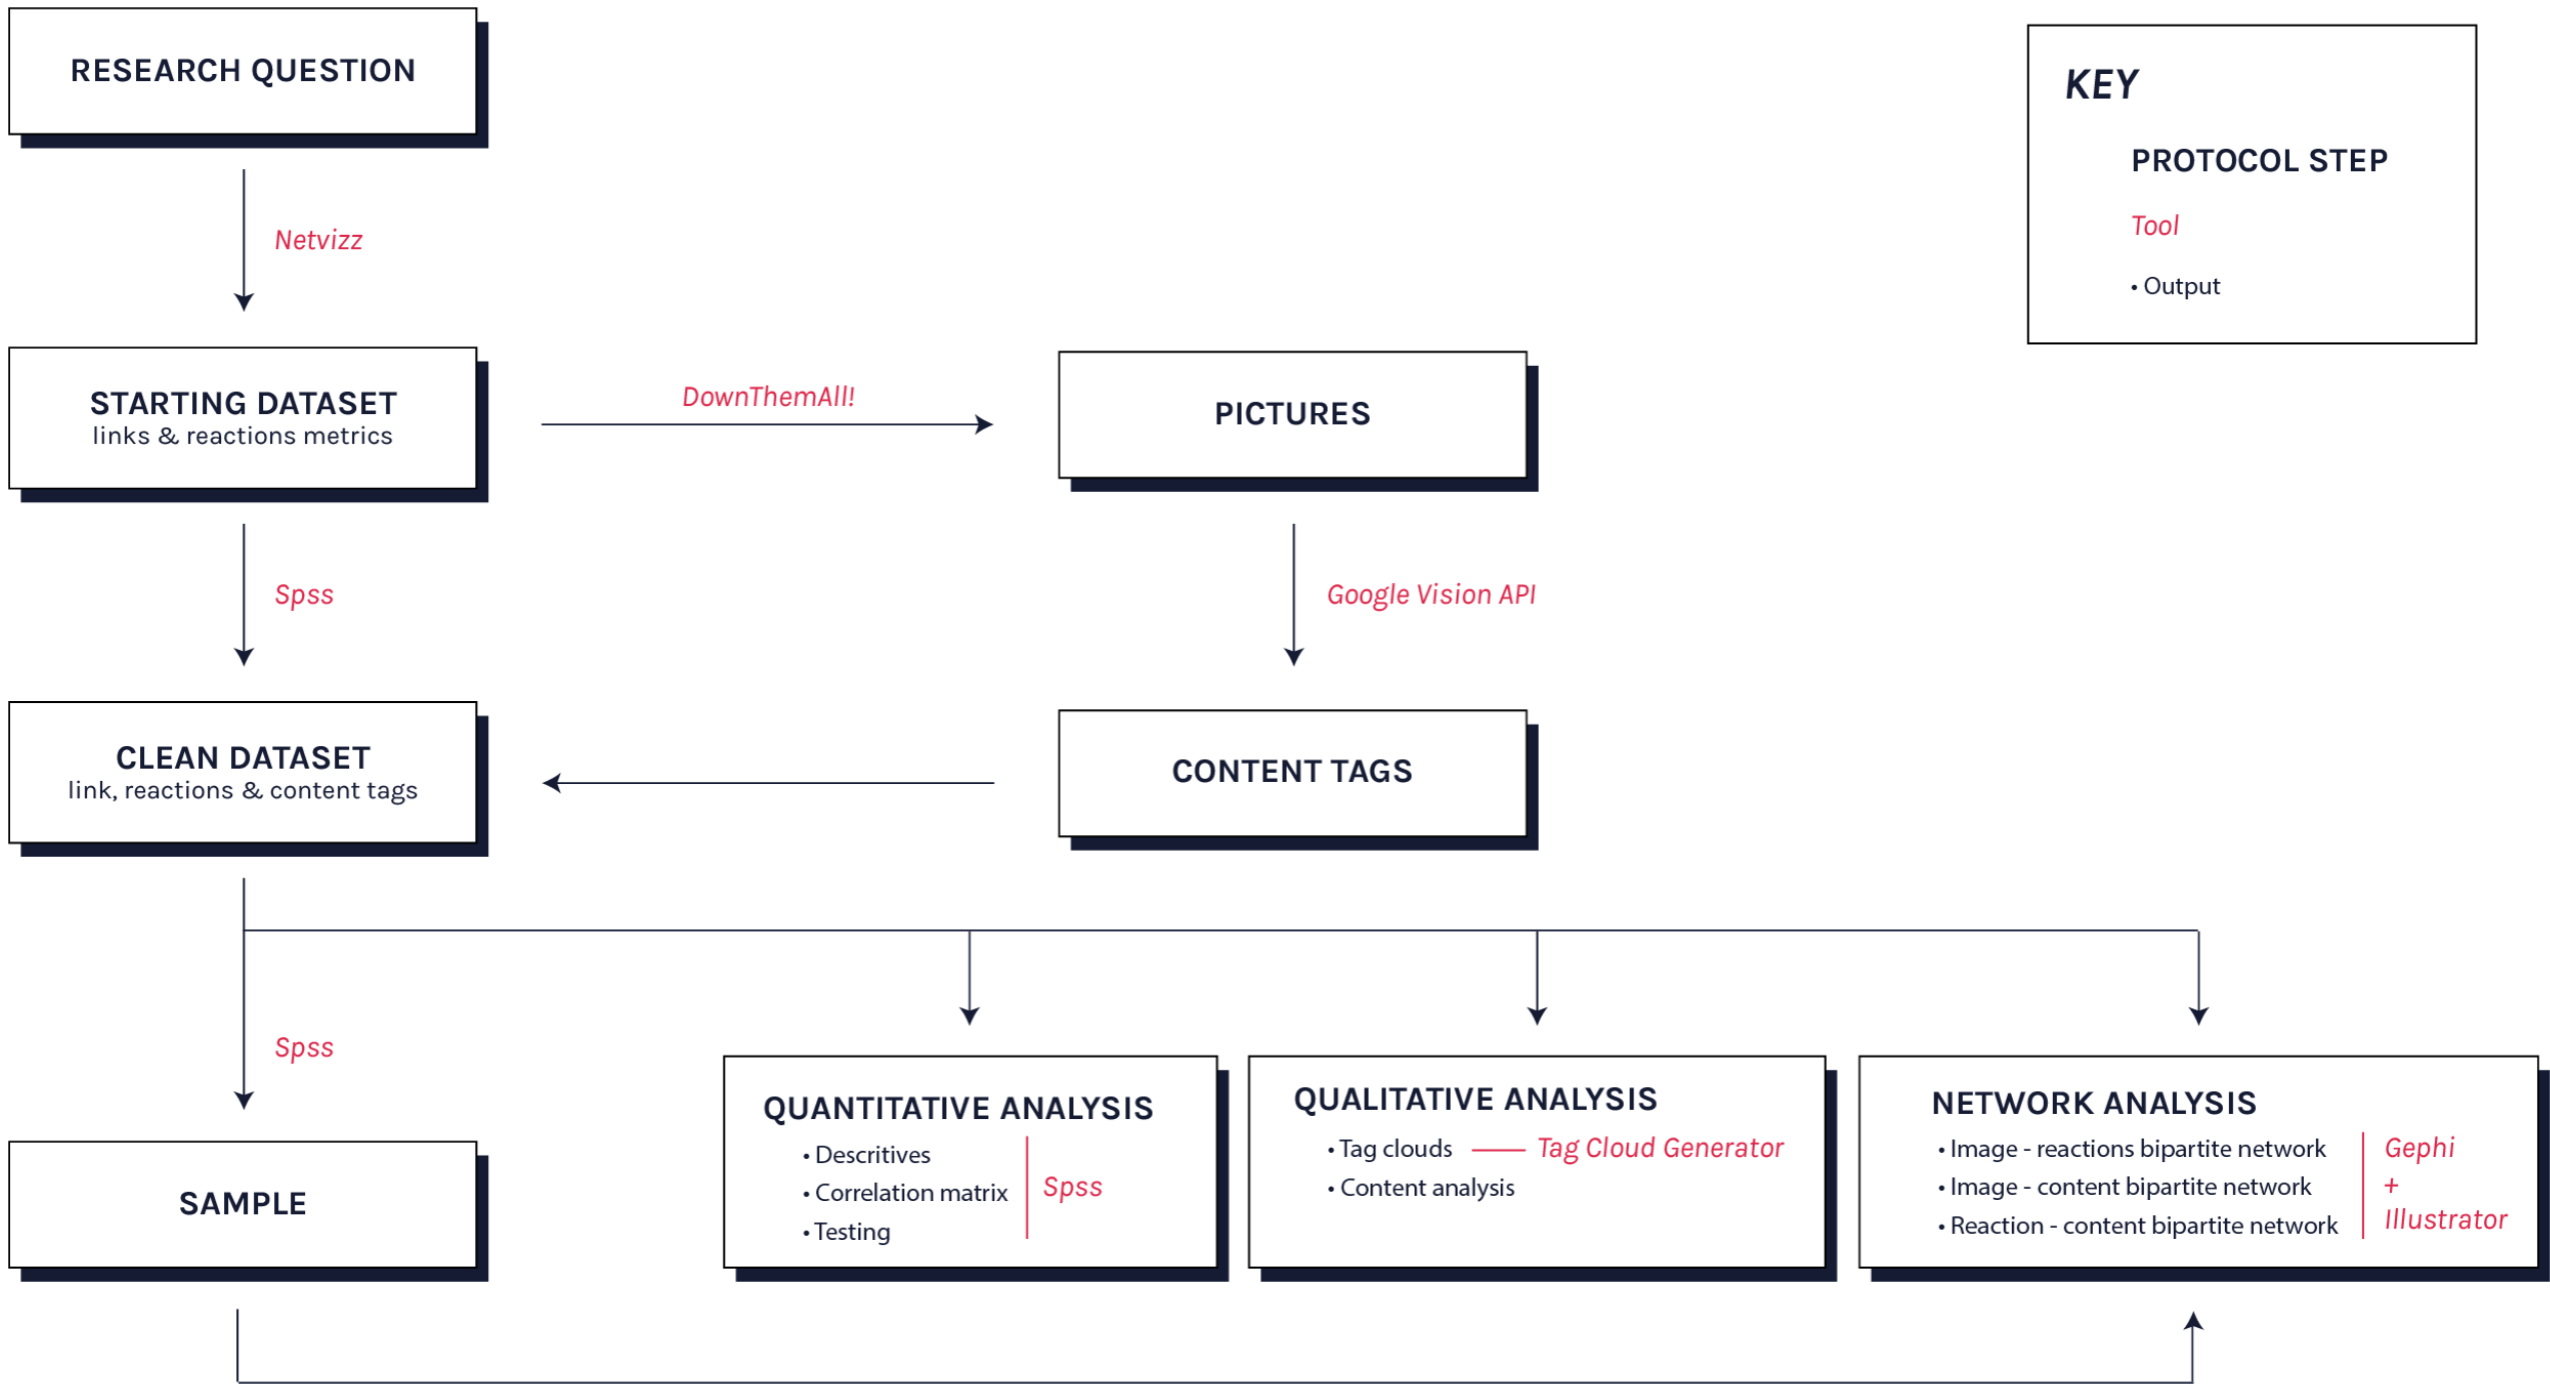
RESEARCH QUESTION

Netvizz

STARTING DATASET
links & reactions metrics

DownThemAll!

PICTURES

Spss

Google Vision API

CLEAN DATASET
link, reactions & content tags

CONTENT TAGS

KEY

PROTOCOL STEP

Tool

• Output

Spss

SAMPLE

QUANTITATIVE ANALYSIS
• Descritives
• Correlation matrix
• Testing
Spss

QUALITATIVE ANALYSIS
• Tag clouds — Tag Cloud Generator
• Content analysis

NETWORK ANALYSIS
• Image - reactions bipartite network
• Image - content bipartite network
• Reaction - content bipartite network
Gephi
+
Illustrator